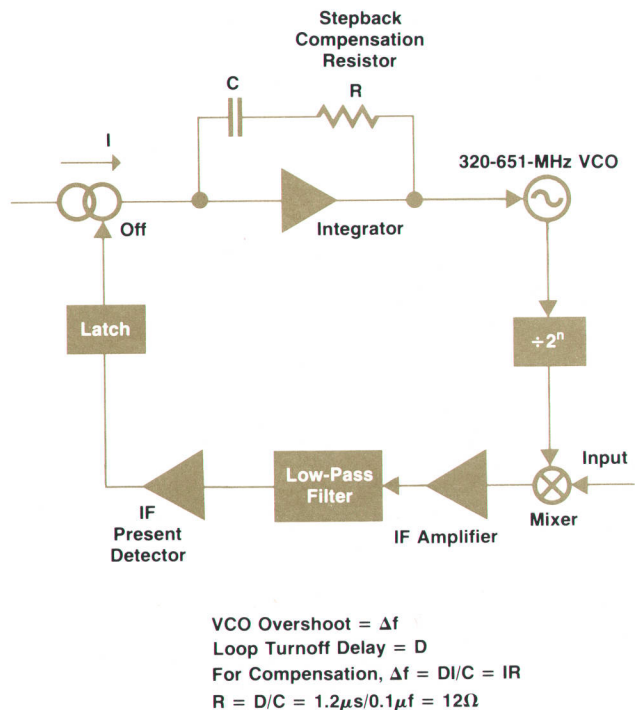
Stepback Compensation Resistor

C

R

I

Off

Integrator

320-651-MHz VCO

Latch

$\div 2^n$

Input

Mixer

Low-Pass Filter

IF Amplifier

IF Present Detector

VCO Overshoot = $\Delta$f
Loop Turnoff Delay = D
For Compensation, $\Delta$f = DI/C = IR
R = D/C = 1.2$\mu$s/0.1$\mu$f = 12$\Omega$